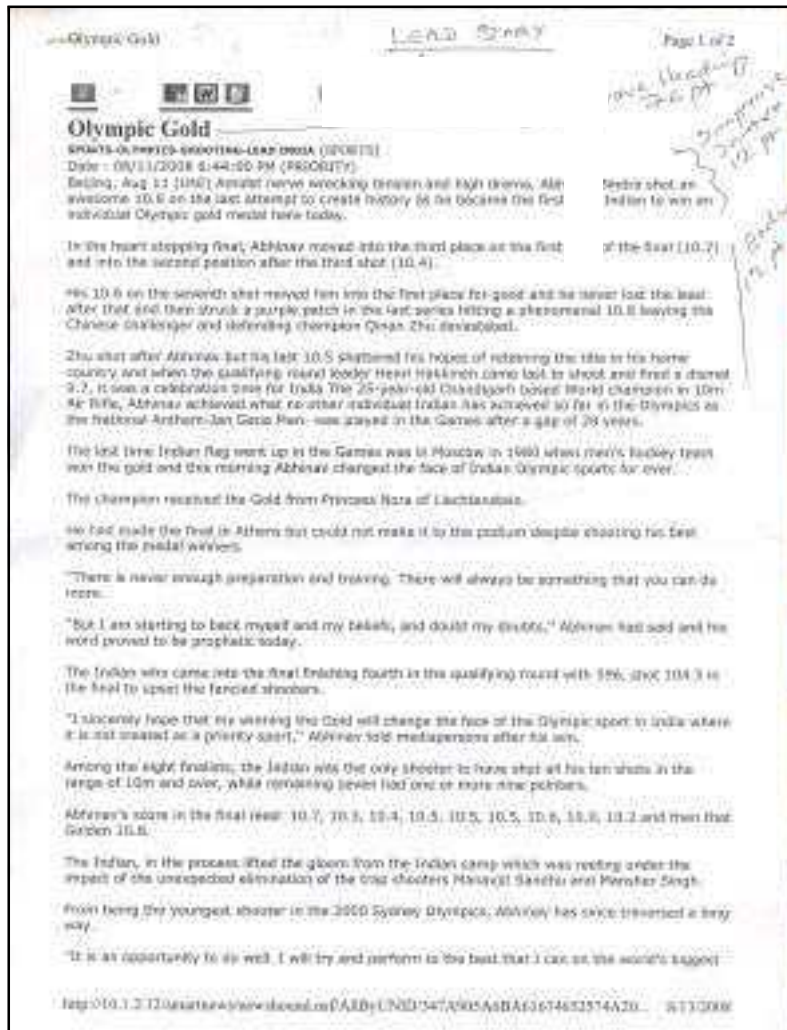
Olympic Gold

LEAD STORY

Page 1 of 2

Olympic Gold

SPORTS-OLYMPICS-SHOOTING-LEAD INDIA (SPORTS)
Date : 08/11/2008 6:44:00 PM (PRIORITY)
Beijing, Aug 11 (UNI) Amidst nerve wrecking tension and high drama, Abhinav Bindra shot an awesome 10.8 on the last attempt to create history as he became the first Indian to win an individual Olympic gold medal here today.

In the heart stopping final, Abhinav moved into the third place on the first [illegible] of the final (10.7) and into the second position after the third shot (10.4).

His 10.6 on the seventh shot moved him into the first place for good and he never lost the lead after that and then struck a purple patch in the last series hitting a phenomenal 10.8 leaving the Chinese challenger and defending champion Qinan Zhu devastated.

Zhu shot after Abhinav but his last 10.5 shattered his hopes of retaining the title in his home country and when the qualifying round leader Henri Hakkinen came last to shoot and fired a dismal 9.7, it was a celebration time for India The 25-year-old Chandigarh based World champion in 10m Air Rifle, Abhinav achieved what no other individual Indian has achieved so far in the Olympics as the National Anthem-Jan Gana Man- was played in the Games after a gap of 28 years.

The last time Indian flag went up in the Games was in Moscow in 1980 when men's hockey team won the gold and this morning Abhinav changed the face of Indian Olympic sports for ever.

The champion received the Gold from Princess Nora of Liechtenstein.

He had made the final in Athens but could not make it to the podium despite shooting his best among the medal winners.

"There is never enough preparation and training. There will always be something that you can do more.

"But I am starting to back myself and my beliefs, and doubt my doubts," Abhinav had said and his word proved to be prophetic today.

The Indian who came into the final finishing fourth in the qualifying round with 596, shot 104.5 in the final to upset the fancied shooters.

"I sincerely hope that my winning the Gold will change the face of the Olympic sport in India where it is not treated as a priority sport," Abhinav told mediapersons after his win.

Among the eight finalists, the Indian was the only shooter to have shot all his ten shots in the range of 10m and over, while remaining seven had one or more nine pointers.

Abhinav's score in the final read: 10.7, 10.3, 10.4, 10.5, 10.5, 10.5, 10.6, 10.0, 10.2 and then that Golden 10.8.

The Indian, in the process lifted the gloom from the Indian camp which was reeling under the impact of the unexpected elimination of the trap shooters Manavjit Sandhu and Mansher Singh.

From being the youngest shooter in the 2000 Sydney Olympics, Abhinav has since traversed a long way.

"It is an opportunity to do well. I will try and perform to the best that I can on the world's biggest

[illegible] Heading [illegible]
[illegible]
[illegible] 12 pt

http://10.1.2.12/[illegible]    8/11/2008